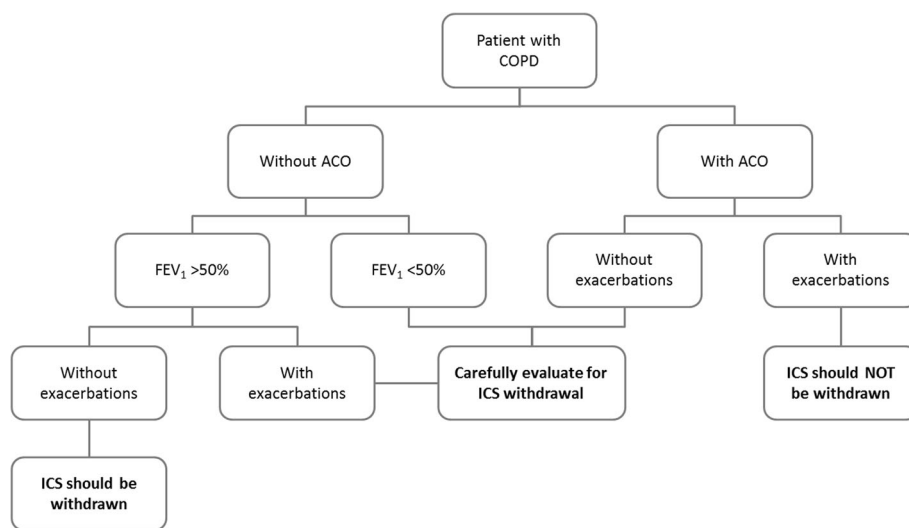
Patient with COPD

Without ACO

With ACO

FEV$_1$ >50%

FEV$_1$ <50%

Without exacerbations

With exacerbations

Without exacerbations

With exacerbations

Carefully evaluate for ICS withdrawal

ICS should NOT be withdrawn

ICS should be withdrawn